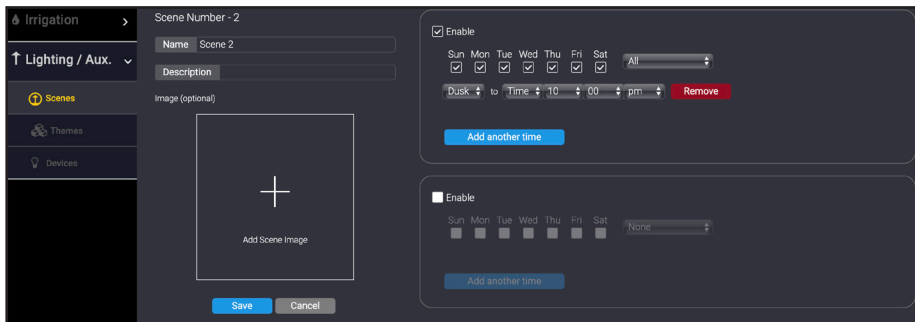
Irrigation >

Lighting / Aux. ⌄

Scenes

Themes

Devices

Scene Number - 2

Name Scene 2

Description

Image (optional)

Add Scene Image

Save Cancel

Enable

Sun Mon Tue Wed Thu Fri Sat

All

Dusk to Time 10 00 pm Remove

Add another time

Enable

Sun Mon Tue Wed Thu Fri Sat

None

Add another time